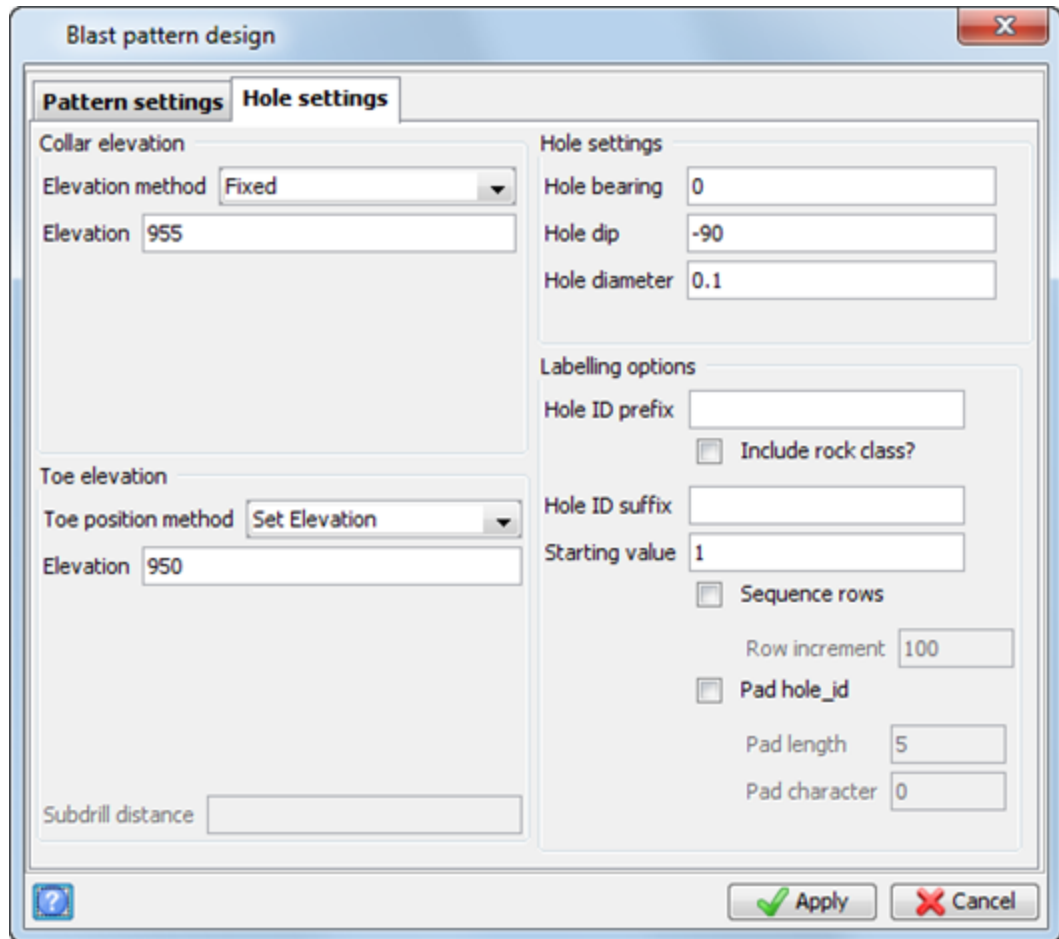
Blast pattern design

Pattern settings | Hole settings

Collar elevation
Elevation method Fixed
Elevation 955

Toe elevation
Toe position method Set Elevation
Elevation 950

Subdrill distance

Hole settings
Hole bearing 0
Hole dip -90
Hole diameter 0.1

Labelling options
Hole ID prefix
Include rock class?
Hole ID suffix
Starting value 1
Sequence rows
Row increment 100
Pad hole_id
Pad length 5
Pad character 0

Apply Cancel